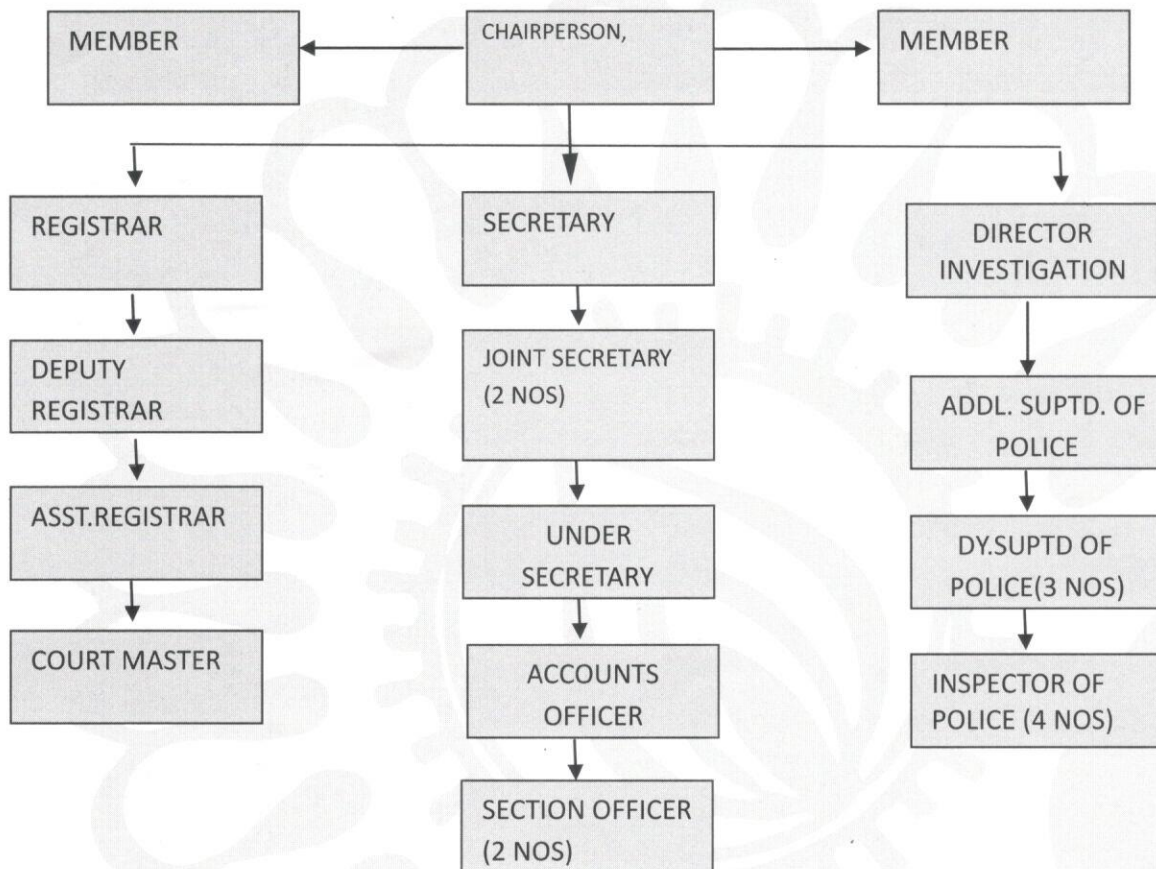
MEMBER

CHAIRPERSON,

MEMBER

REGISTRAR

DEPUTY REGISTRAR

ASST.REGISTRAR

COURT MASTER

SECRETARY

JOINT SECRETARY (2 NOS)

UNDER SECRETARY

ACCOUNTS OFFICER

SECTION OFFICER (2 NOS)

DIRECTOR INVESTIGATION

ADDL. SUPTD. OF POLICE

DY.SUPTD OF POLICE(3 NOS)

INSPECTOR OF POLICE (4 NOS)